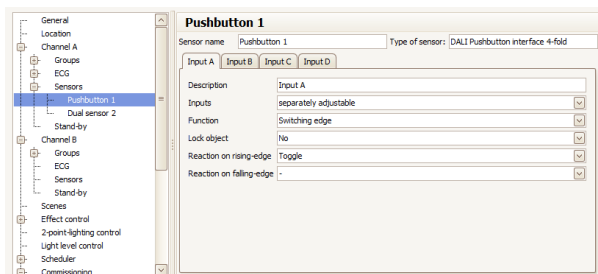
General
Location
Channel A
Groups
ECG
Sensors
Pushbutton 1
Dual sensor 2
Stand-by
Channel B
Groups
ECG
Sensors
Stand-by
Scenes
Effect control
2-point-lighting control
Light level control
Scheduler
Commissioning

Pushbutton 1

Sensor name: Pushbutton 1
Type of sensor: DALI Pushbutton interface 4-fold

Input A | Input B | Input C | Input D

| | |
|---|---|
| Description | Input A |
| Inputs | separately adjustable |
| Function | Switching edge |
| Lock object | No |
| Reaction on rising-edge | Toggle |
| Reaction on falling-edge | - |